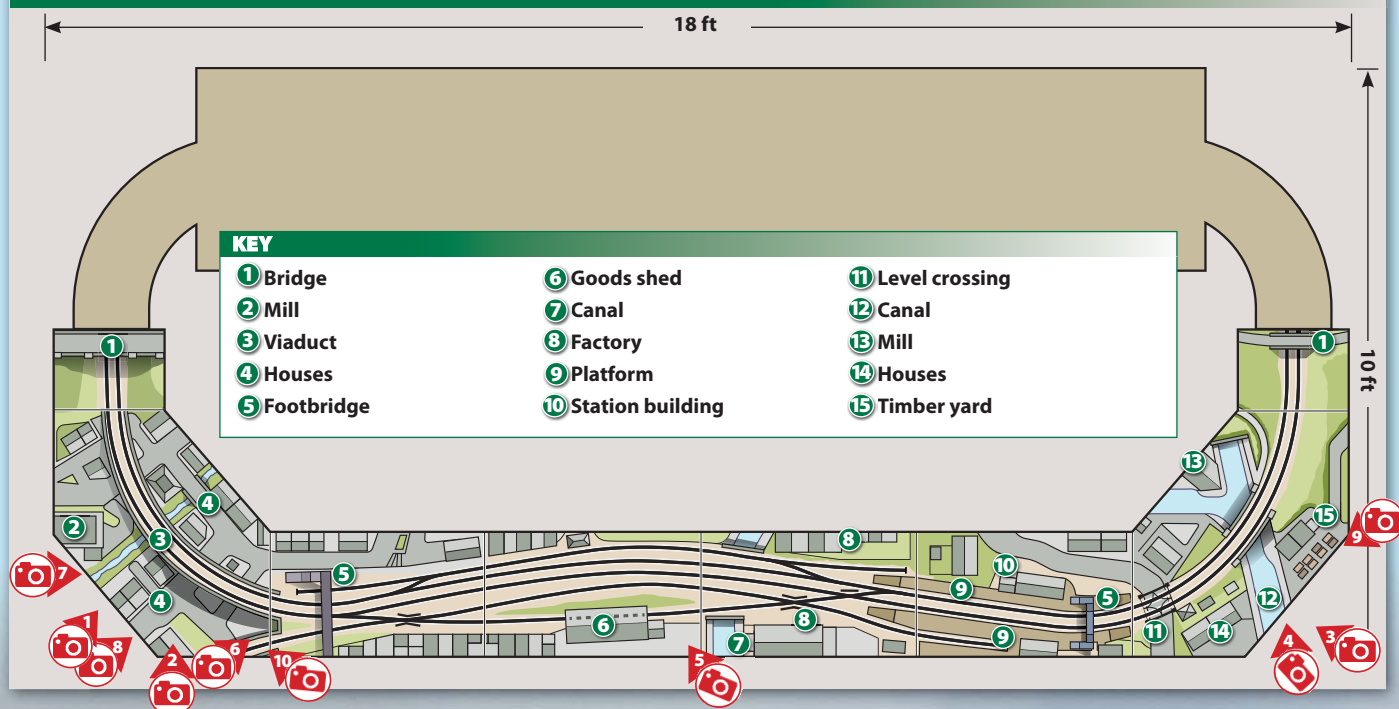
18 ft

10 ft

KEY

1 Bridge
2 Mill
3 Viaduct
4 Houses
5 Footbridge

6 Goods shed
7 Canal
8 Factory
9 Platform
10 Station building

11 Level crossing
12 Canal
13 Mill
14 Houses
15 Timber yard

1 1 2 3 4 4 5 6 7 8 8 9 9 10 5 11 12 13 14 15

7 1 8 2 6 10 5 4 3 9